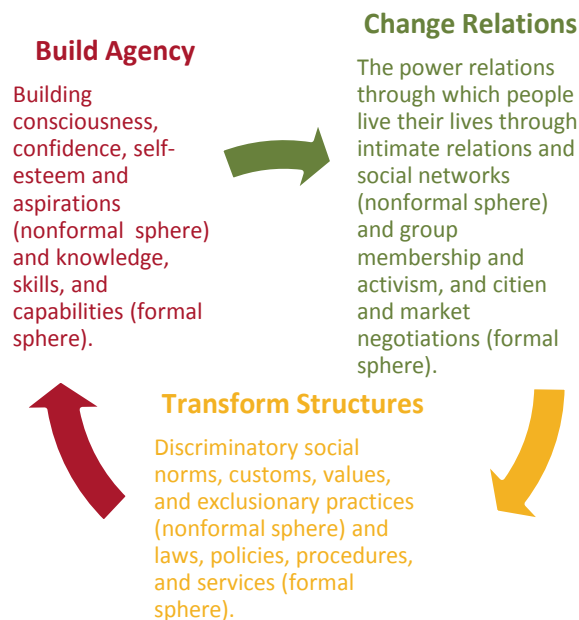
Build Agency

Building consciousness, confidence, self-esteem and aspirations (nonformal sphere) and knowledge, skills, and capabilities (formal sphere).

Change Relations

The power relations through which people live their lives through intimate relations and social networks (nonformal sphere) and group membership and activism, and citien and market negotiations (formal sphere).

Transform Structures

Discriminatory social norms, customs, values, and exclusionary practices (nonformal sphere) and laws, policies, procedures, and services (formal sphere).